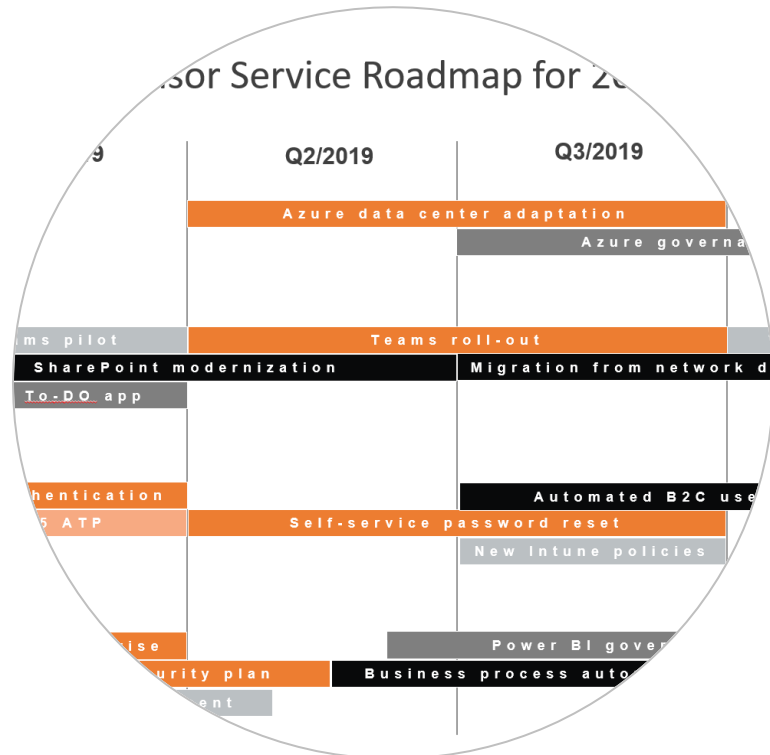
sor Service Roadmap for 20

9

Q2/2019

Q3/2019

Azure data center adaptation

Azure governa

ms pilot

Teams roll-out

SharePoint modernization

Migration from network d

To-DO app

hentication

Automated B2C use

5 ATP

Self-service password reset

New Intune policies

ise

Power BI gover

urity plan

Business process auto

ent